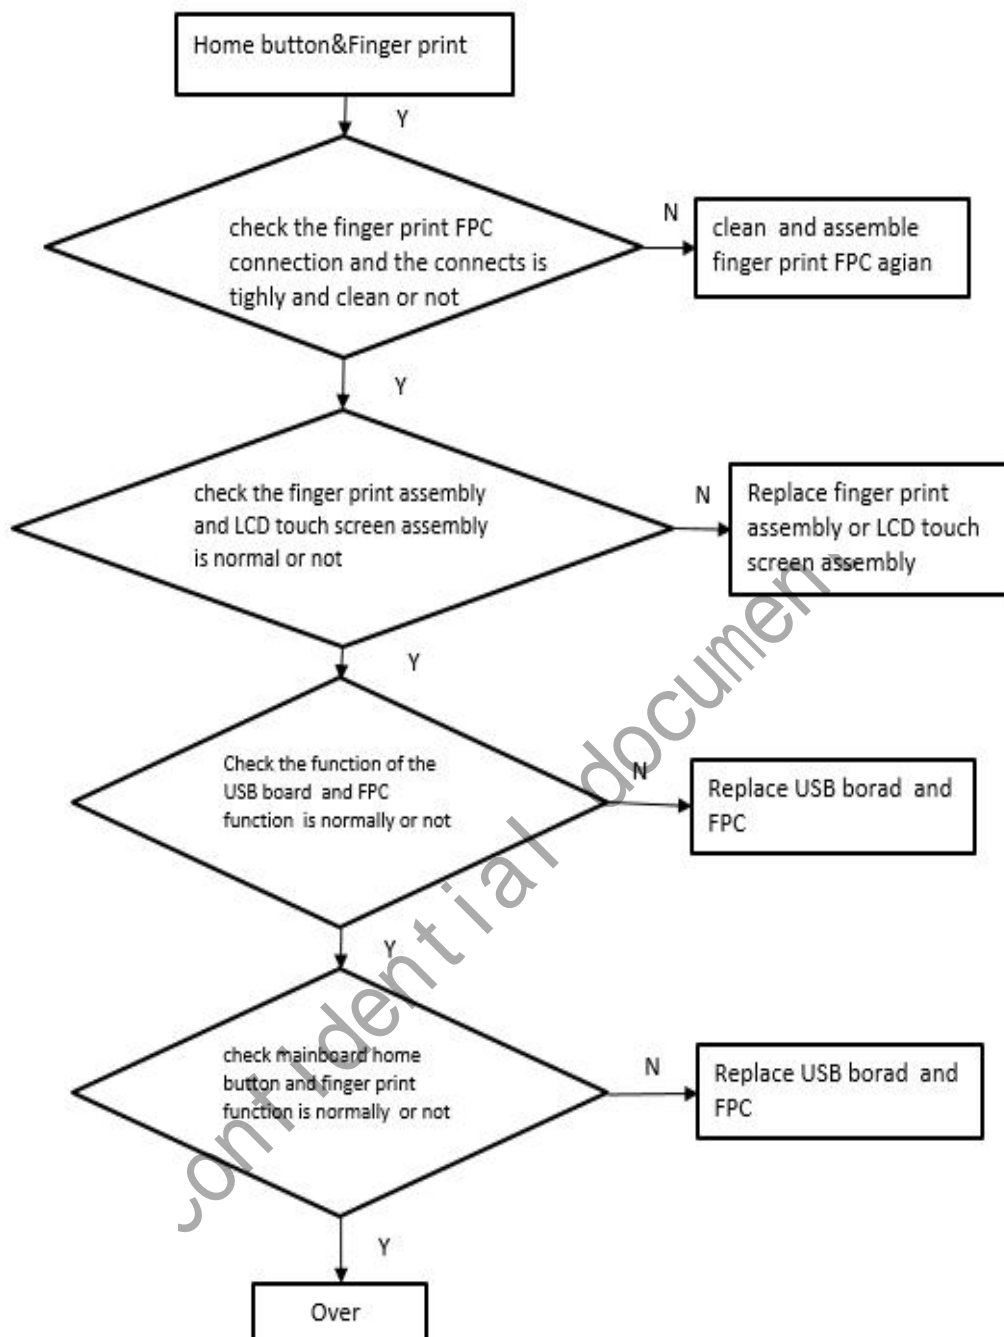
Home button&Finger print

Y

check the finger print FPC connection and the connects is tighly and clean or not

N

clean and assemble finger print FPC agian

Y

check the finger print assembly and LCD touch screen assembly is normal or not

N

Replace finger print assembly or LCD touch screen assembly

Y

Check the function of the USB board and FPC function is normally or not

N

Replace USB borad and FPC

Y

check mainboard home button and finger print function is normally or not

N

Replace USB borad and FPC

Y

Over

confidential document